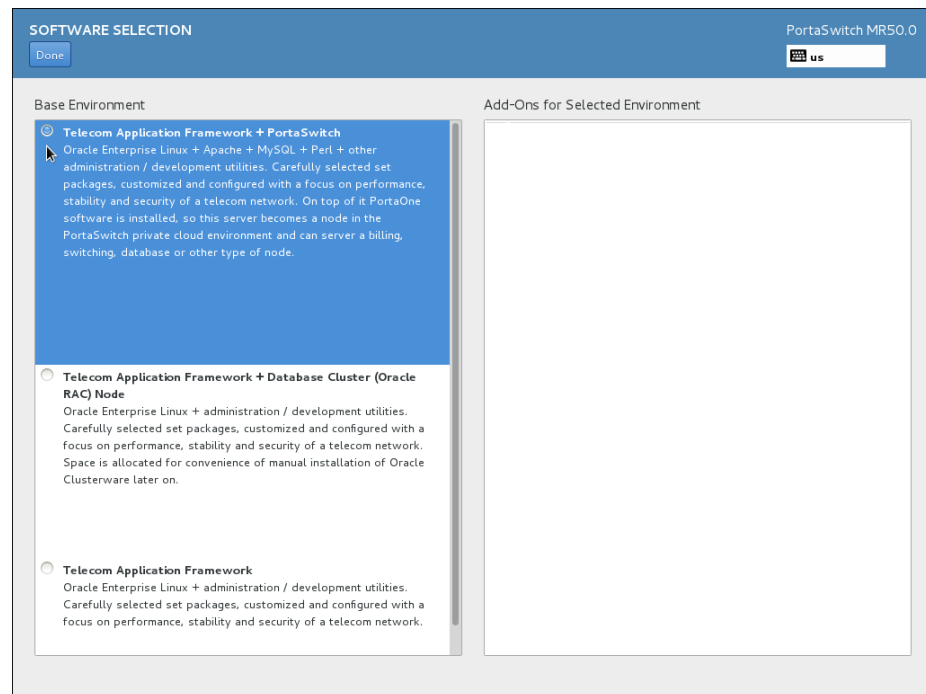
SOFTWARE SELECTION

Done

PortaSwitch MR50.0

us

Base Environment

Add-Ons for Selected Environment

Telecom Application Framework + PortaSwitch
Oracle Enterprise Linux + Apache + MySQL + Perl + other administration / development utilities. Carefully selected set packages, customized and configured with a focus on performance, stability and security of a telecom network. On top of it PortaOne software is installed, so this server becomes a node in the PortaSwitch private cloud environment and can server a billing, switching, database or other type of node.

Telecom Application Framework + Database Cluster (Oracle RAC) Node
Oracle Enterprise Linux + administration / development utilities. Carefully selected set packages, customized and configured with a focus on performance, stability and security of a telecom network. Space is allocated for convenience of manual installation of Oracle Clusterware later on.

Telecom Application Framework
Oracle Enterprise Linux + administration / development utilities. Carefully selected set packages, customized and configured with a focus on performance, stability and security of a telecom network.